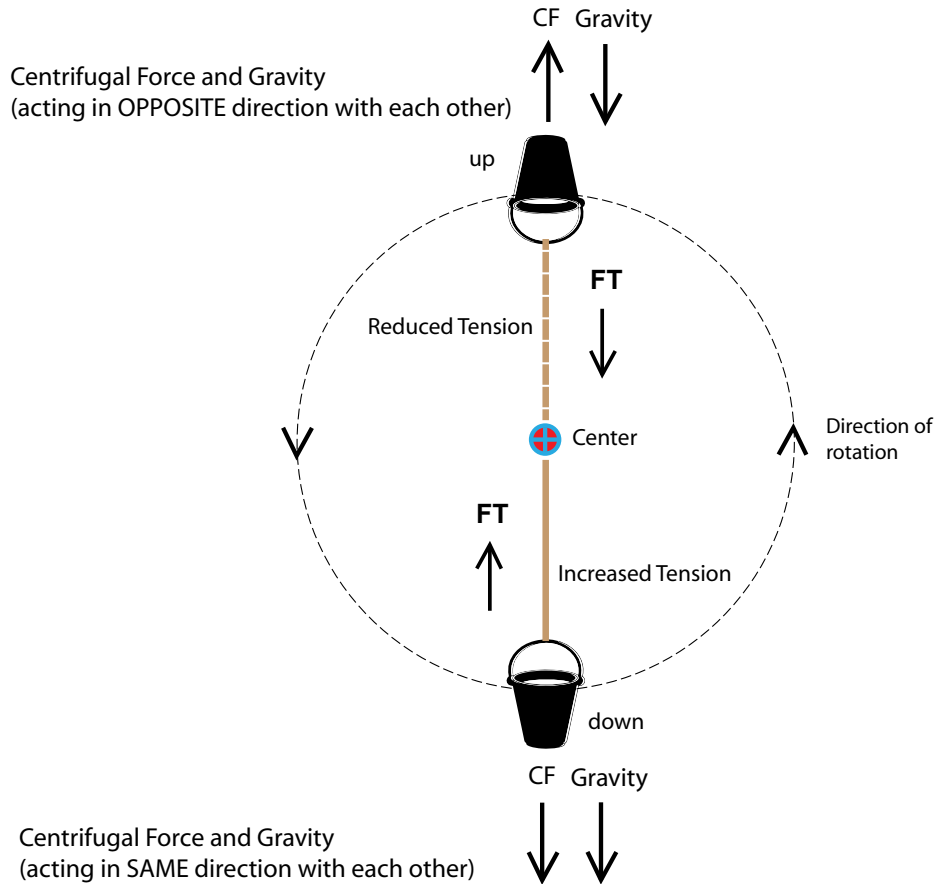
CF Gravity

Centrifugal Force and Gravity
(acting in OPPOSITE direction with each other)

up

FT

Reduced Tension

Center

Direction of rotation

FT

Increased Tension

down

CF Gravity

Centrifugal Force and Gravity
(acting in SAME direction with each other)